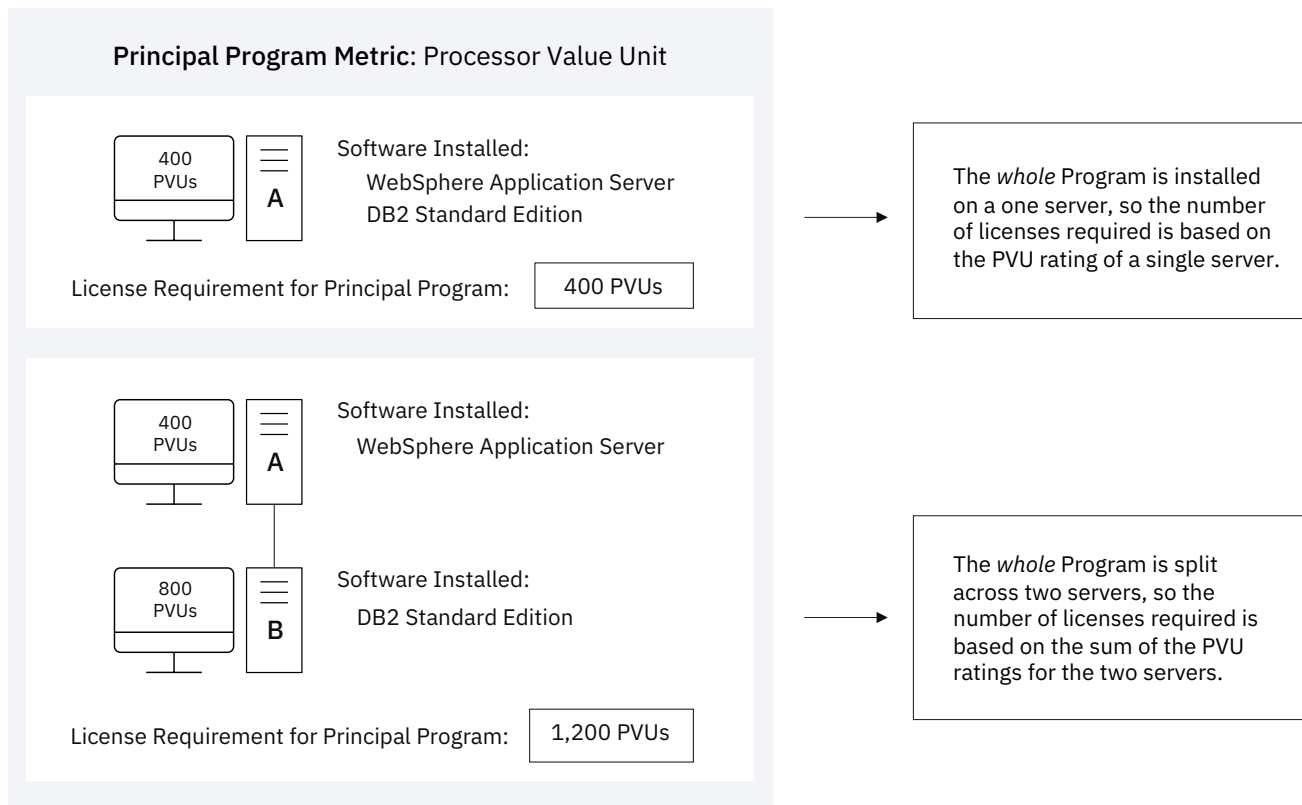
Principal Program Metric: Processor Value Unit

400 PVUs

A

Software Installed:
WebSphere Application Server
DB2 Standard Edition

License Requirement for Principal Program: 400 PVUs

The whole Program is installed on a one server, so the number of licenses required is based on the PVU rating of a single server.

400 PVUs

A

Software Installed:
WebSphere Application Server

800 PVUs

B

Software Installed:
DB2 Standard Edition

License Requirement for Principal Program: 1,200 PVUs

The whole Program is split across two servers, so the number of licenses required is based on the sum of the PVU ratings for the two servers.